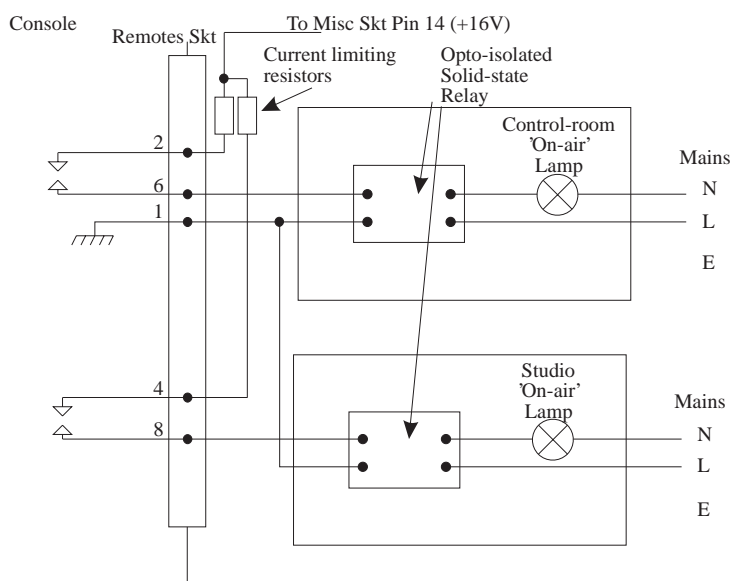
Console

Remotes Skt

To Misc Skt Pin 14 (+16V)

Current limiting resistors

Opto-isolated Solid-state Relay

Control-room 'On-air' Lamp

Mains

N

L

E

2

6

1

4

8

Studio 'On-air' Lamp

Mains

N

L

E